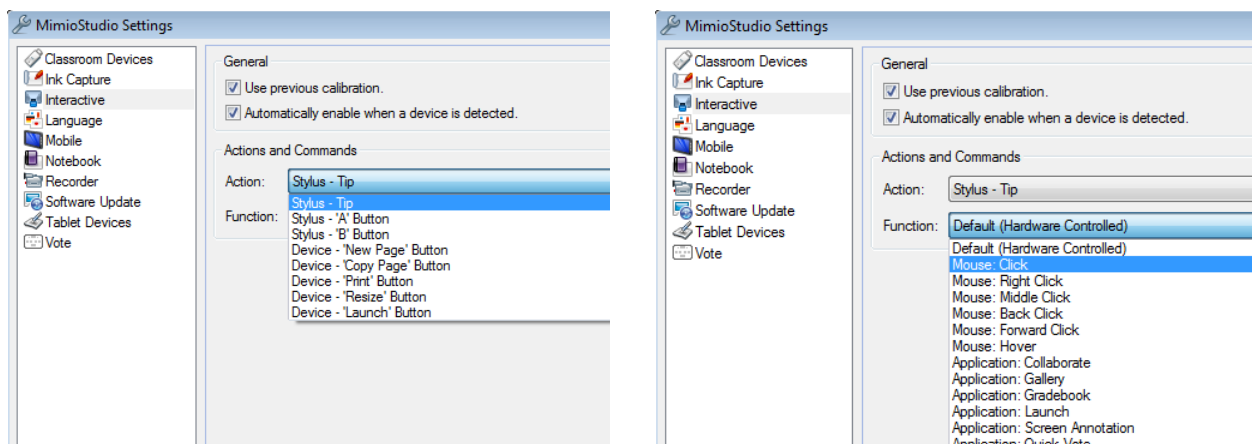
MimioStudio Settings

Classroom Devices
Ink Capture
Interactive
Language
Mobile
Notebook
Recorder
Software Update
Tablet Devices
Vote

General
Use previous calibration.
Automatically enable when a device is detected.

Actions and Commands
Action: Stylus - Tip
Function:

Stylus - Tip
Stylus - 'A' Button
Stylus - 'B' Button
Device - 'New Page' Button
Device - 'Copy Page' Button
Device - 'Print' Button
Device - 'Resize' Button
Device - 'Launch' Button

MimioStudio Settings

Classroom Devices
Ink Capture
Interactive
Language
Mobile
Notebook
Recorder
Software Update
Tablet Devices
Vote

General
Use previous calibration.
Automatically enable when a device is detected.

Actions and Commands
Action: Stylus - Tip
Function: Default (Hardware Controlled)

Default (Hardware Controlled)
Mouse: Click
Mouse: Right Click
Mouse: Middle Click
Mouse: Back Click
Mouse: Forward Click
Mouse: Hover
Application: Collaborate
Application: Gallery
Application: Gradebook
Application: Launch
Application: Screen Annotation
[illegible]